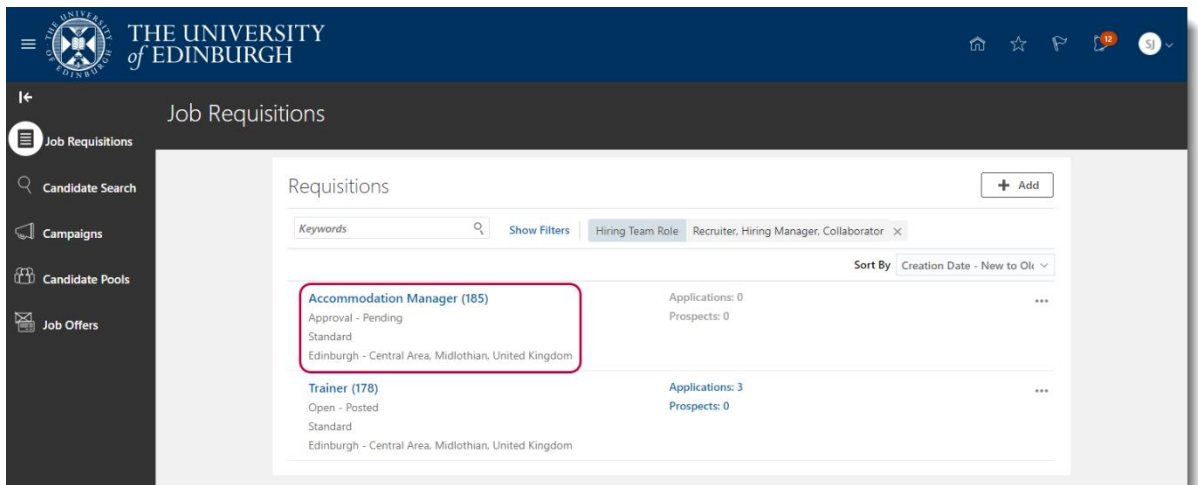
THE UNIVERSITY of EDINBURGH

12

SJ

Job Requisitions

Job Requisitions

Candidate Search

Campaigns

Candidate Pools

Job Offers

Requisitions

+ Add

Keywords

Show Filters

Hiring Team Role Recruiter, Hiring Manager, Collaborator ×

Sort By Creation Date - New to Ol

Accommodation Manager (185)
Approval - Pending
Standard
Edinburgh - Central Area, Midlothian, United Kingdom

Applications: 0
Prospects: 0

Trainer (178)
Open - Posted
Standard
Edinburgh - Central Area, Midlothian, United Kingdom

Applications: 3
Prospects: 0